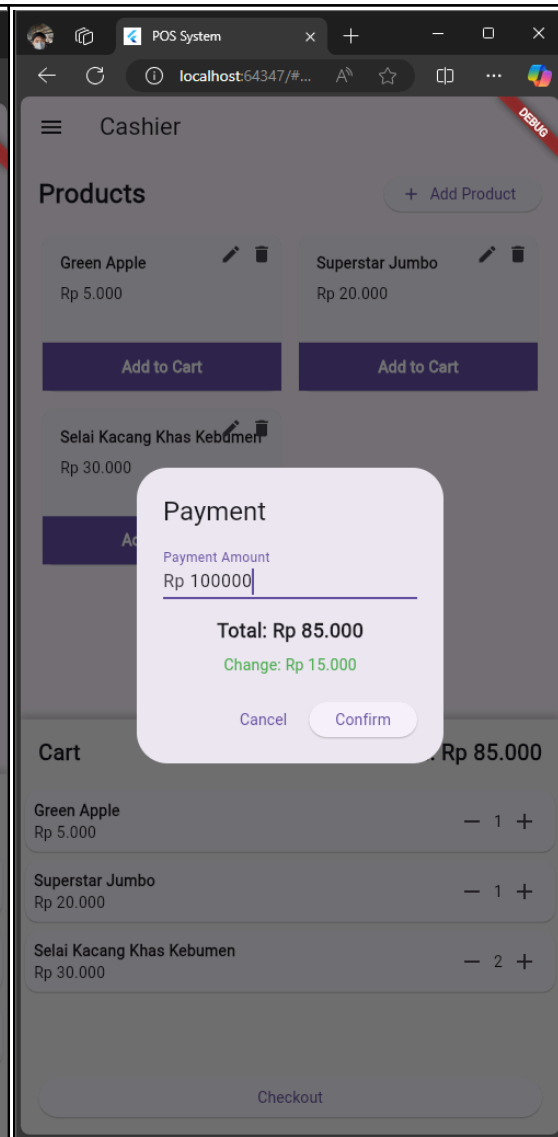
POS System

localhost:64347/#...

DEBUG

Cashier

Products

+ Add Product

Green Apple

Rp 5.000

Add to Cart

Superstar Jumbo

Rp 20.000

Add to Cart

Selai Kacang Khas Kebumen

Rp 30.000

Ad

Payment

Payment Amount

Rp 100000

Total: Rp 85.000

Change: Rp 15.000

Cancel

Confirm

Cart

Rp 85.000

Green Apple

Rp 5.000

— 1 +

Superstar Jumbo

Rp 20.000

— 1 +

Selai Kacang Khas Kebumen

Rp 30.000

— 2 +

Checkout